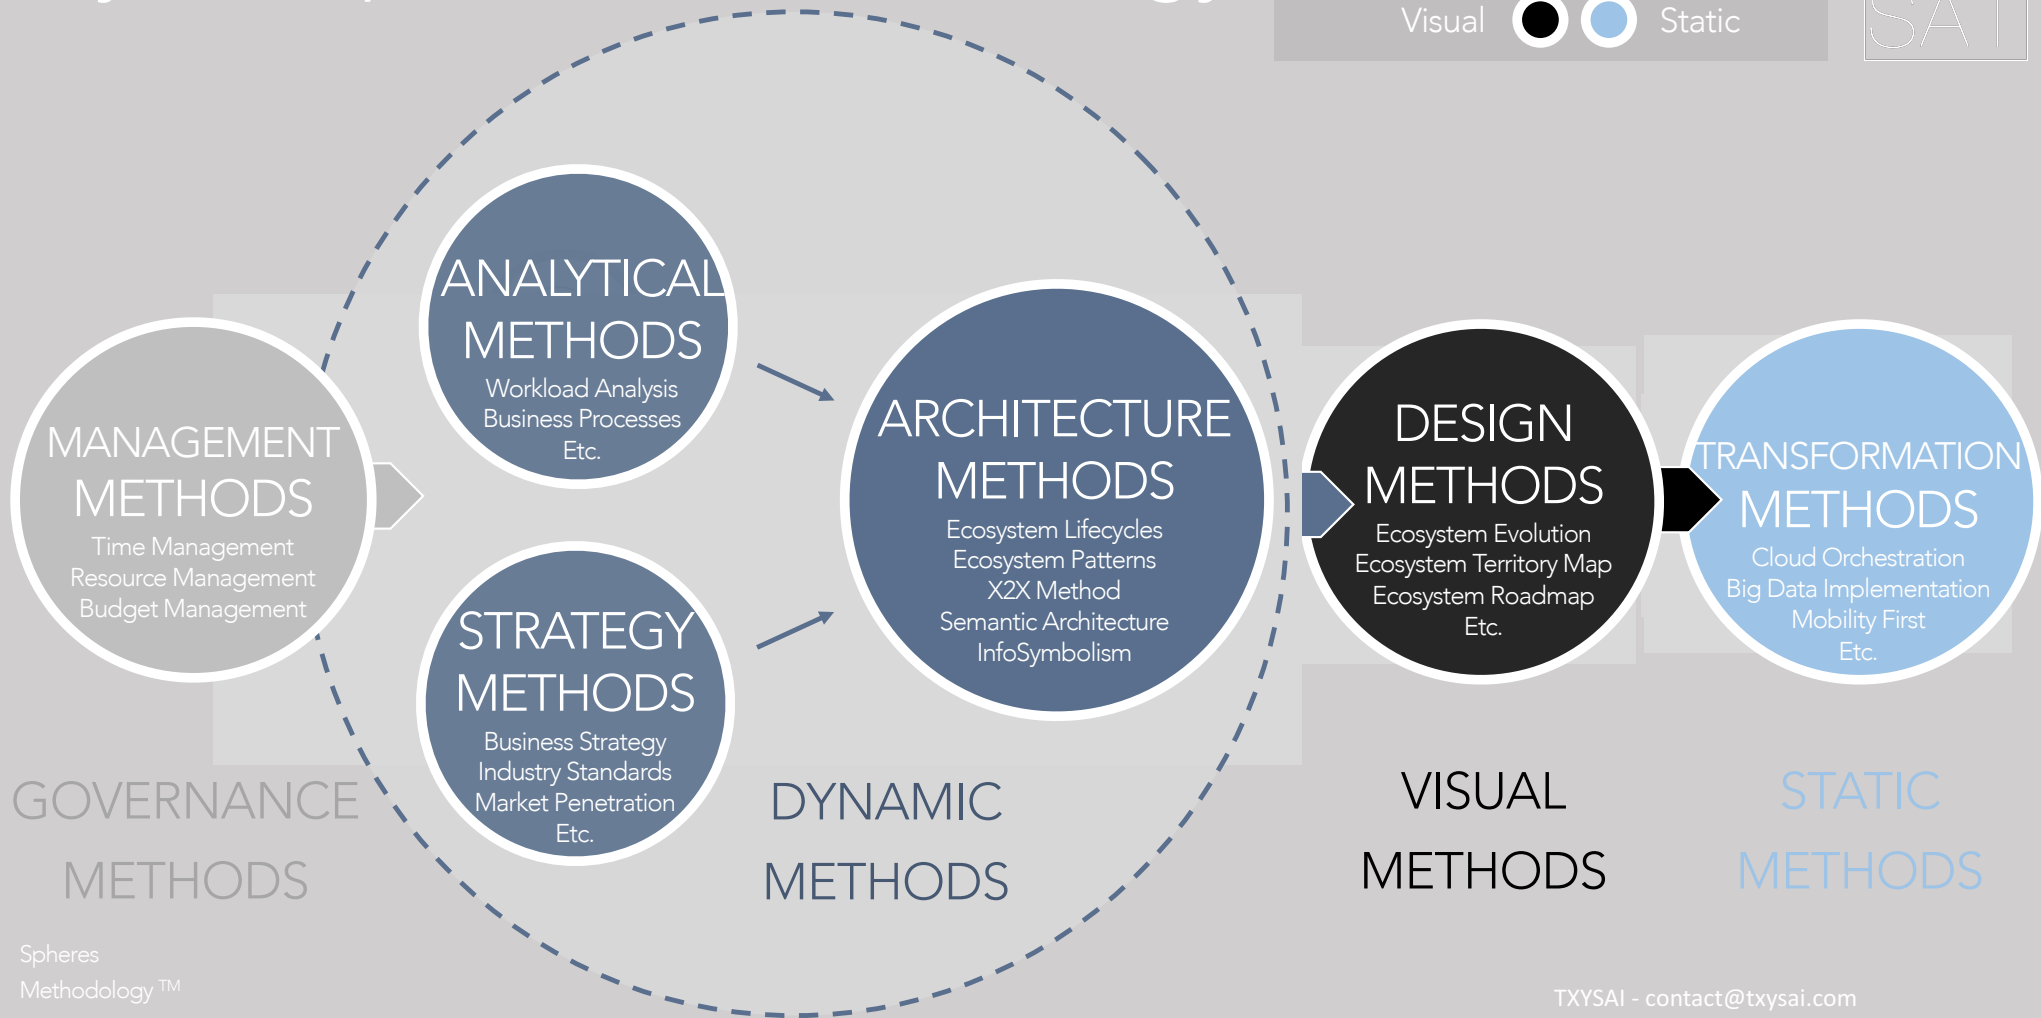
Visual Static

SAI

MANAGEMENT METHODS
Time Management
Resource Management
Budget Management

ANALYTICAL METHODS
Workload Analysis
Business Processes
Etc.

STRATEGY METHODS
Business Strategy
Industry Standards
Market Penetration
Etc.

ARCHITECTURE METHODS
Ecosystem Lifecycles
Ecosystem Patterns
X2X Method
Semantic Architecture
InfoSymbolism

DESIGN METHODS
Ecosystem Evolution
Ecosystem Territory Map
Ecosystem Roadmap
Etc.

TRANSFORMATION METHODS
Cloud Orchestration
Big Data Implementation
Mobility First
Etc.

GOVERNANCE METHODS

DYNAMIC METHODS

VISUAL METHODS

STATIC METHODS

Spheres Methodology ™

TXYSAI - contact@txysai.com